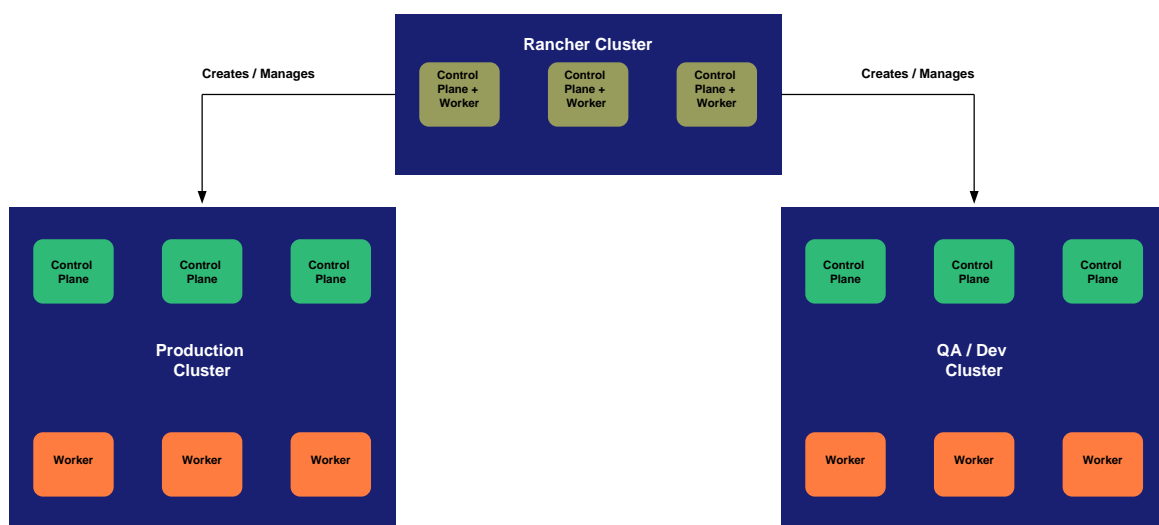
Rancher Cluster

Control Plane + Worker

Control Plane + Worker

Control Plane + Worker

Creates / Manages

Creates / Manages

Control Plane

Control Plane

Control Plane

Production Cluster

Worker

Worker

Worker

Control Plane

Control Plane

Control Plane

QA / Dev Cluster

Worker

Worker

Worker